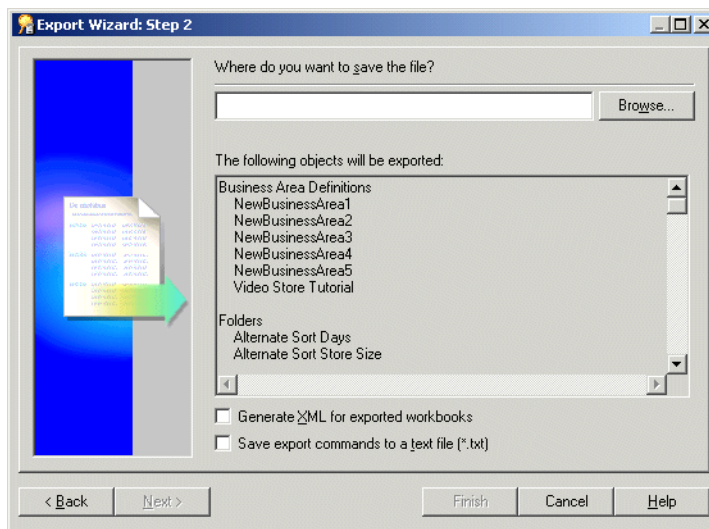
Export Wizard: Step 2

Where do you want to save the file?

Browse...

The following objects will be exported:

Business Area Definitions
NewBusinessArea1
NewBusinessArea2
NewBusinessArea3
NewBusinessArea4
NewBusinessArea5
Video Store Tutorial

Folders
Alternate Sort Days
Alternate Sort Store Size

Generate XML for exported workbooks

Save export commands to a text file (*.txt)

< Back

Next >

Finish

Cancel

Help